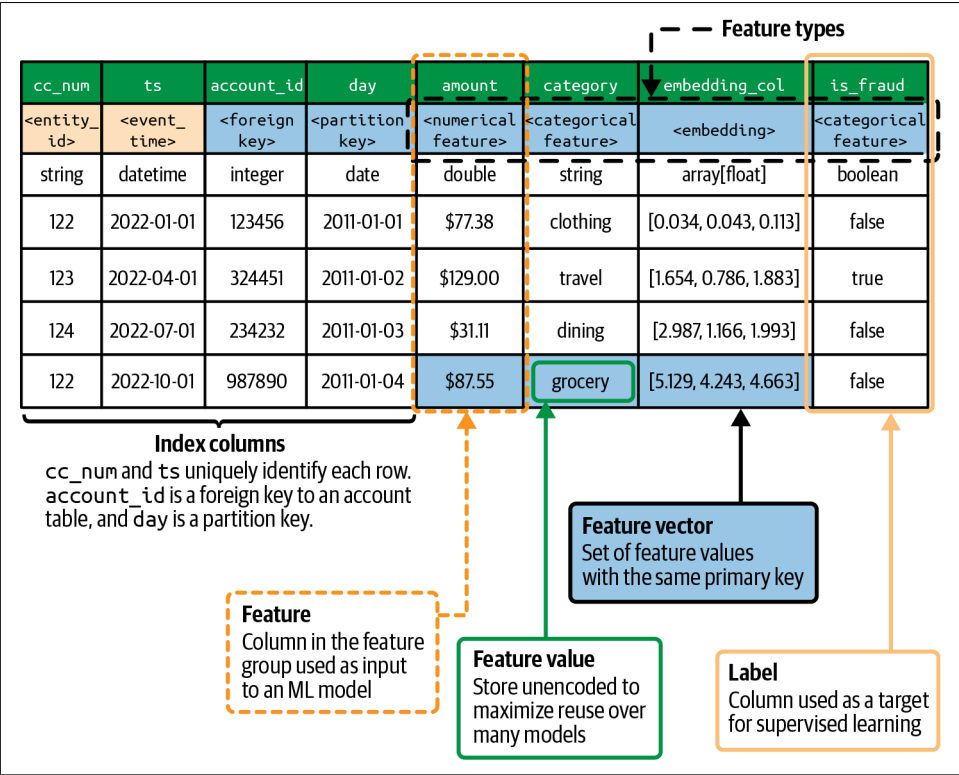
Feature types

| cc_num | ts | account_id | day | amount | category | embedding_col | is_fraud |
|---|---|---|---|---|---|---|---|
| <entity_id> | <event_time> | <foreign key> | <partition key> | <numerical feature> | <categorical feature> | <embedding> | <categorical feature> |
| string | datetime | integer | date | double | string | array[float] | boolean |
| 122 | 2022-01-01 | 123456 | 2011-01-01 | $77.38 | clothing | [0.034, 0.043, 0.113] | false |
| 123 | 2022-04-01 | 324451 | 2011-01-02 | $129.00 | travel | [1.654, 0.786, 1.883] | true |
| 124 | 2022-07-01 | 234232 | 2011-01-03 | $31.11 | dining | [2.987, 1.166, 1.993] | false |
| 122 | 2022-10-01 | 987890 | 2011-01-04 | $87.55 | grocery | [5.129, 4.243, 4.663] | false |

Index columns
cc_num and ts uniquely identify each row. account_id is a foreign key to an account table, and day is a partition key.

Feature vector
Set of feature values with the same primary key

Feature
Column in the feature group used as input to an ML model

Feature value
Store unencoded to maximize reuse over many models

Label
Column used as a target for supervised learning